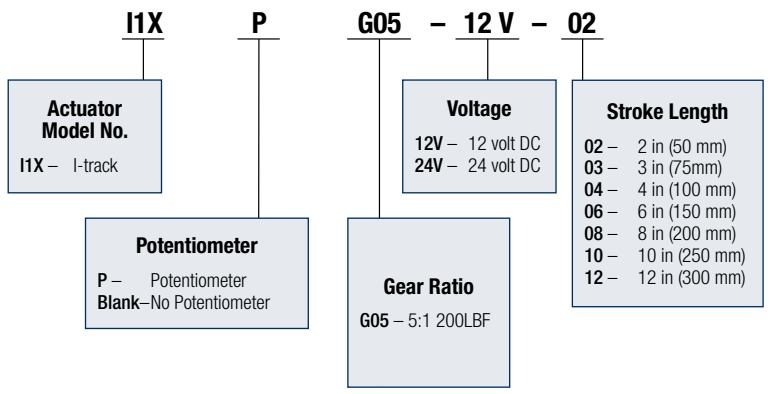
I1X P G05 – 12 V – 02

Actuator Model No.
I1X – I-track

Potentiometer
P – Potentiometer
Blank–No Potentiometer

Gear Ratio
G05 – 5:1 200LBF

Voltage
12V – 12 volt DC
24V – 24 volt DC

Stroke Length
02 – 2 in (50 mm)
03 – 3 in (75mm)
04 – 4 in (100 mm)
06 – 6 in (150 mm)
08 – 8 in (200 mm)
10 – 10 in (250 mm)
12 – 12 in (300 mm)